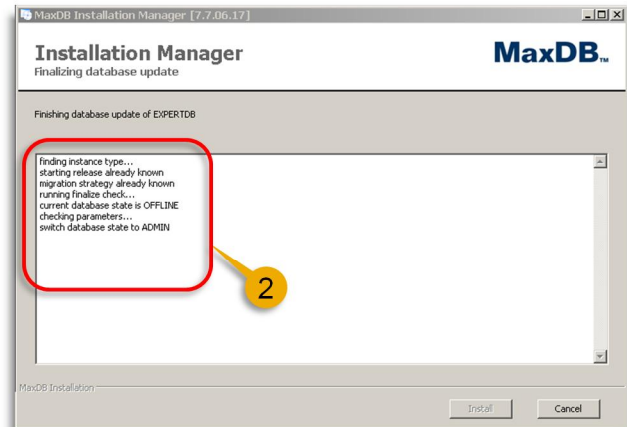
MaxDB Installation Manager [7.7.06.17]

Installation Manager
Finalizing database update

MaxDB™

Finishing database update of EXPERTDB

finding instance type...
starting release already known
migration strategy already known
running finalize check...
current database state is OFFLINE
checking parameters...
switch database state to ADMIN

2

MaxDB Installation

Install

Cancel